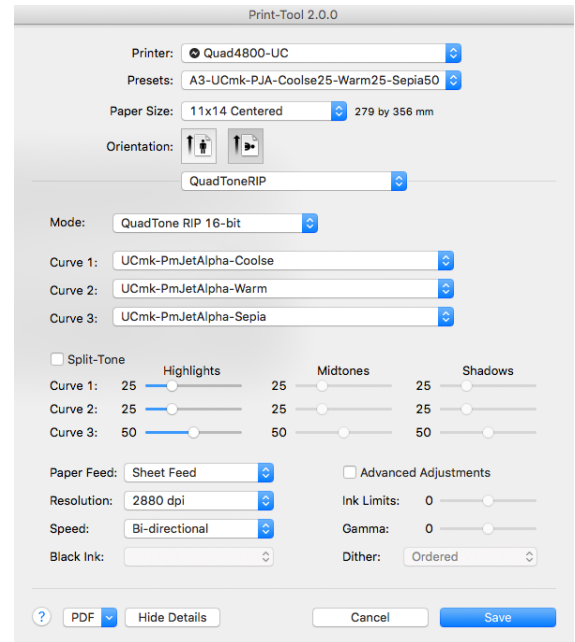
Print-Tool 2.0.0

Printer: Quad4800-UC

Presets: A3-UCmk-PJA-Coolse25-Warm25-Sepia50

Paper Size: 11x14 Centered 279 by 356 mm

Orientation:

QuadToneRIP

Mode: QuadTone RIP 16-bit

Curve 1: UCmk-PmJetAlpha-Coolse

Curve 2: UCmk-PmJetAlpha-Warm

Curve 3: UCmk-PmJetAlpha-Sepia

Split-Tone

| | Highlights | Midtones | Shadows |
|---|---|---|---|
| Curve 1: | 25 | 25 | 25 |
| Curve 2: | 25 | 25 | 25 |
| Curve 3: | 50 | 50 | 50 |

Paper Feed: Sheet Feed

Resolution: 2880 dpi

Speed: Bi-directional

Black Ink:

Advanced Adjustments

Ink Limits: 0

Gamma: 0

Dither: Ordered

? PDF Hide Details Cancel Save